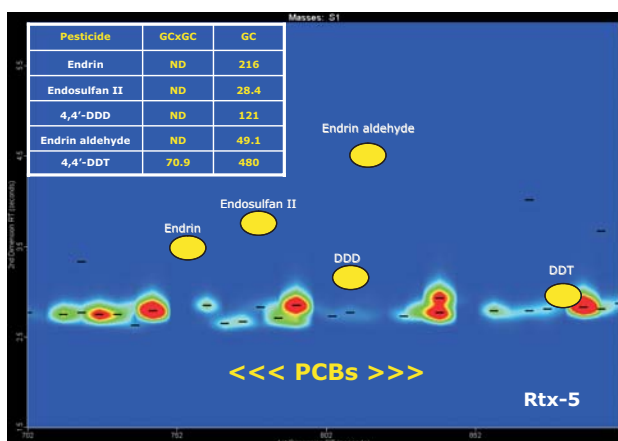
Masses: S1

| Pesticide | GCxGC | GC |
|---|---|---|
| Endrin | ND | 216 |
| Endosulfan II | ND | 28.4 |
| 4,4'-DDD | ND | 121 |
| Endrin aldehyde | ND | 49.1 |
| 4,4'-DDT | 70.9 | 480 |

Endrin aldehyde

Endosulfan II

Endrin

DDD

DDT

<<< PCBs >>>

Rtx-5

2nd Dimension RT (seconds)

5.5

4.5

3.5

2.5

1.5

702

752

802

852